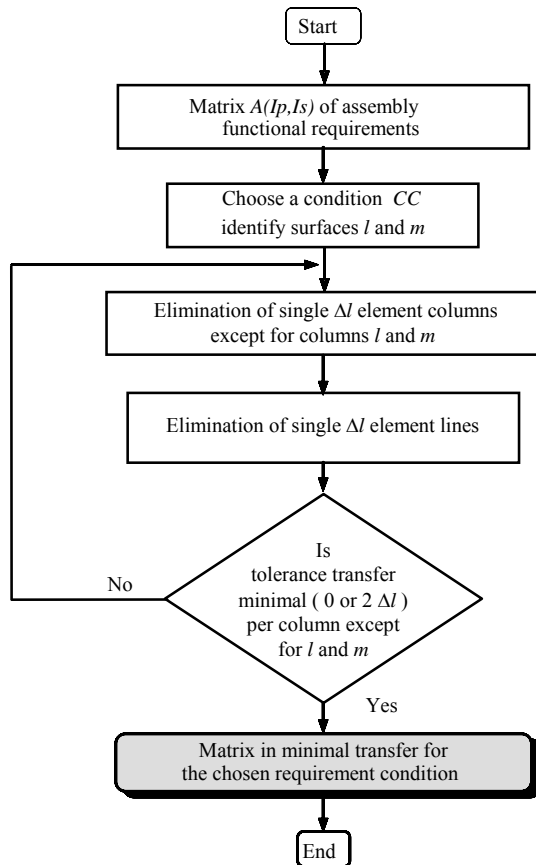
Start

Matrix $A(Ip,Is)$ of assembly functional requirements

Choose a condition $CC$ identify surfaces $l$ and $m$

Elimination of single $\Delta l$ element columns except for columns $l$ and $m$

Elimination of single $\Delta l$ element lines

Is tolerance transfer minimal ( 0 or 2 $\Delta l$ ) per column except for $l$ and $m$

No

Yes

Matrix in minimal transfer for the chosen requirement condition

End